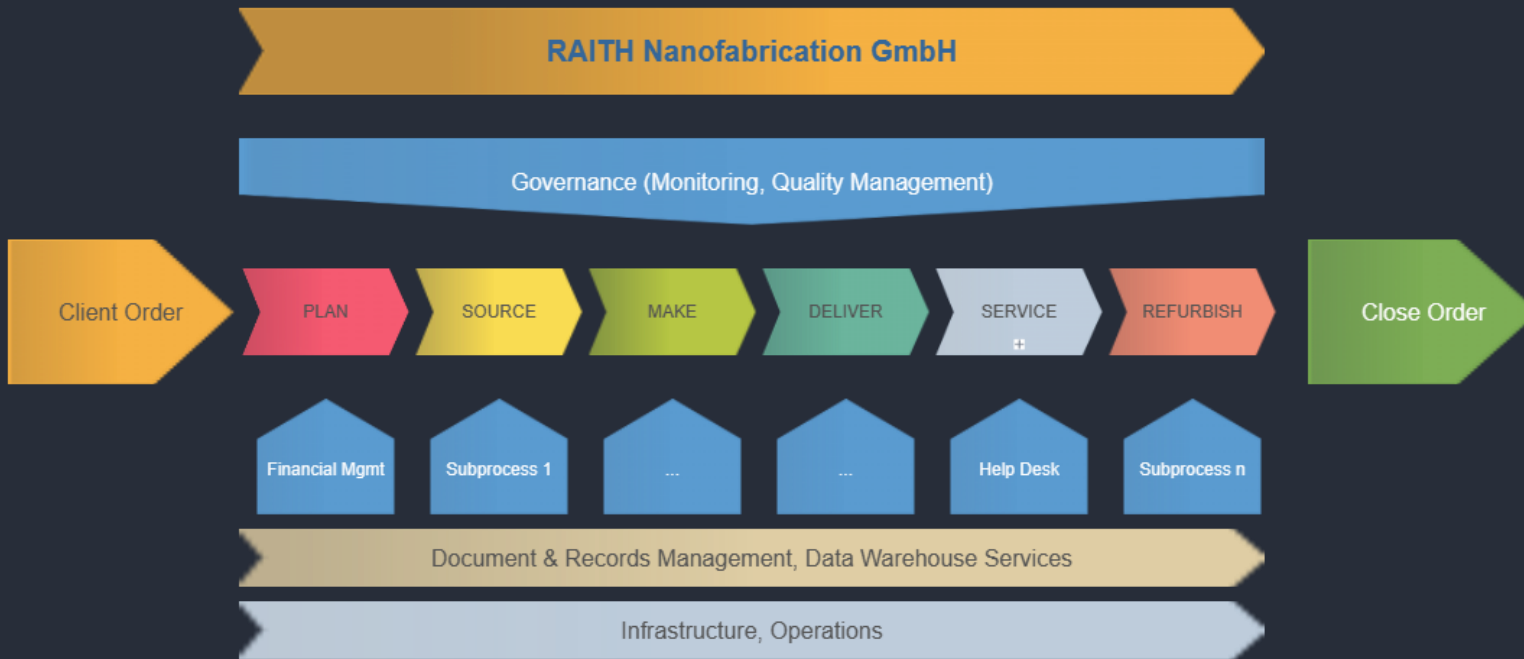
RAITH Nanofabrication GmbH

Governance (Monitoring, Quality Management)

Client Order

PLAN

SOURCE

MAKE

DELIVER

SERVICE

REFURBISH

Close Order

Financial Mgmt

Subprocess 1

...

...

Help Desk

Subprocess n

Document & Records Management, Data Warehouse Services

Infrastructure, Operations